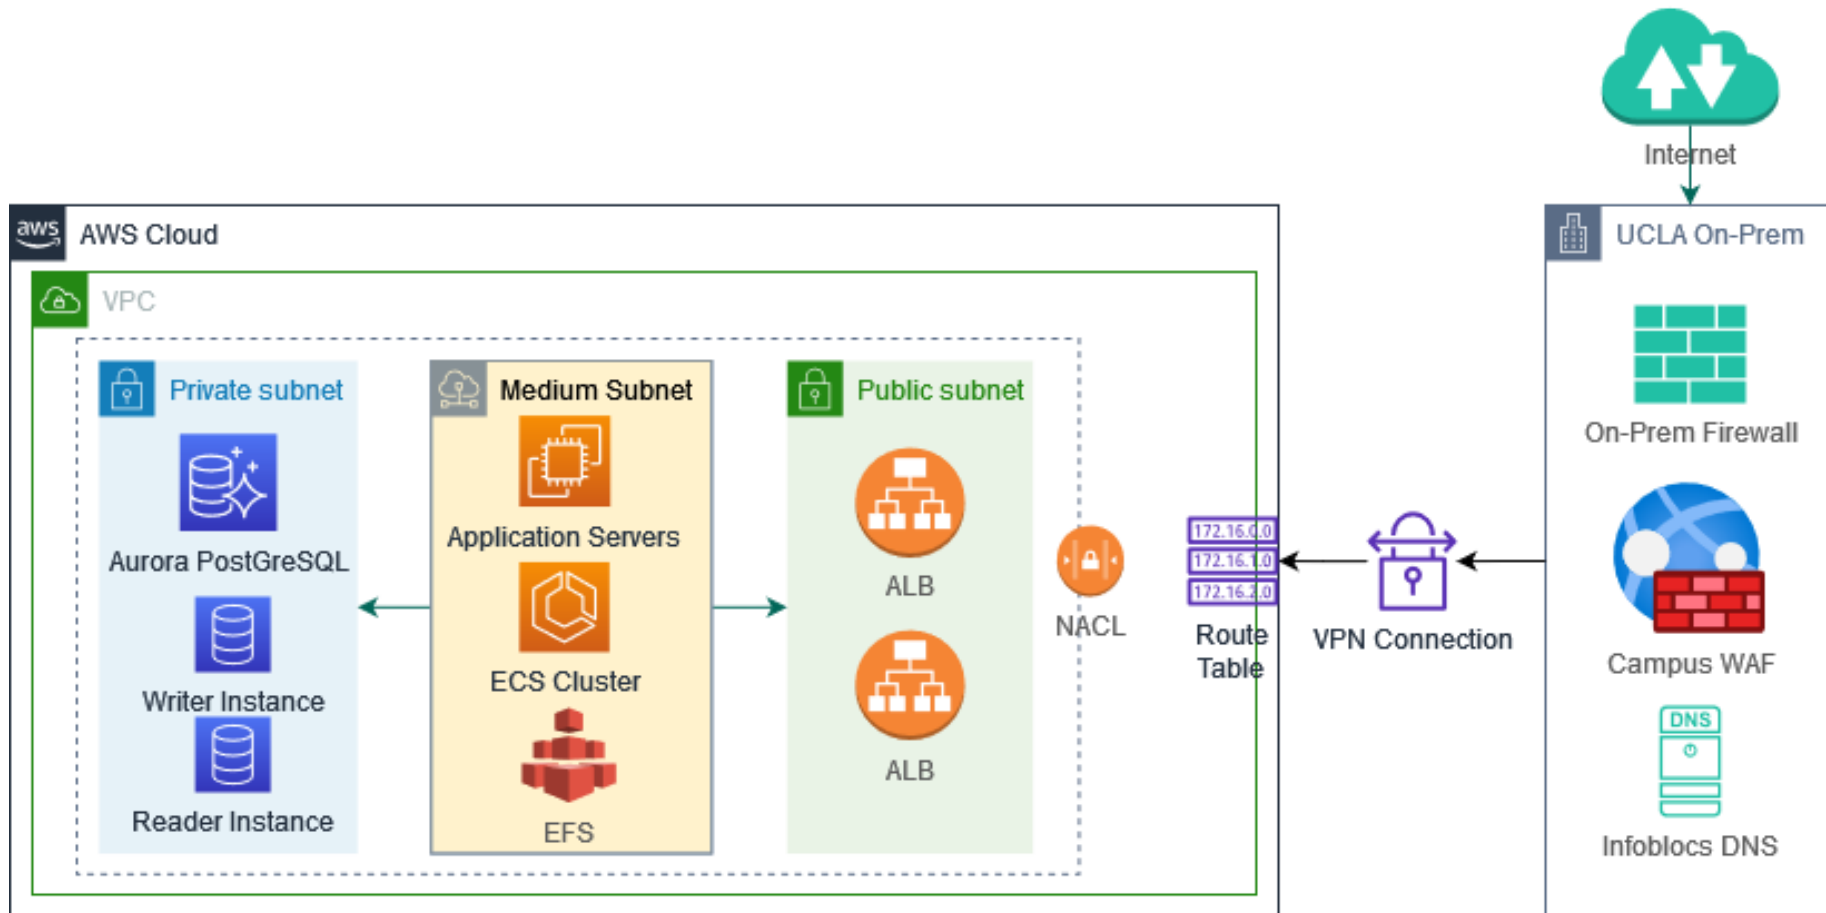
Internet

aws AWS Cloud

VPC

Private subnet

Aurora PostGreSQL

Writer Instance

Reader Instance

Medium Subnet

Application Servers

ECS Cluster

EFS

Public subnet

ALB

ALB

NACL

172.16.0.0
172.16.1.0
172.16.2.0

Route Table

VPN Connection

UCLA On-Prem

On-Prem Firewall

Campus WAF

DNS

Infoblocs DNS